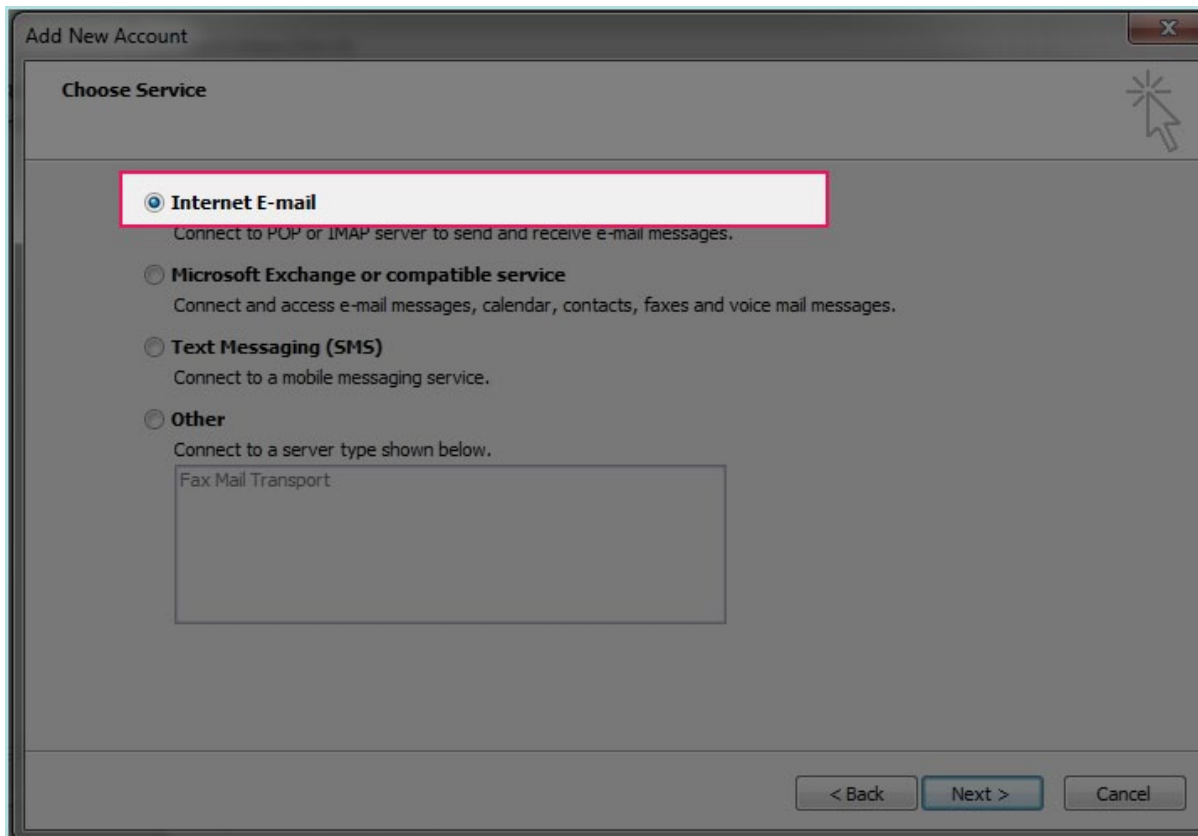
Add New Account

Choose Service

Internet E-mail
Connect to POP or IMAP server to send and receive e-mail messages.

Microsoft Exchange or compatible service
Connect and access e-mail messages, calendar, contacts, faxes and voice mail messages.

Text Messaging (SMS)
Connect to a mobile messaging service.

Other
Connect to a server type shown below.

Fax Mail Transport

< Back
Next >
Cancel